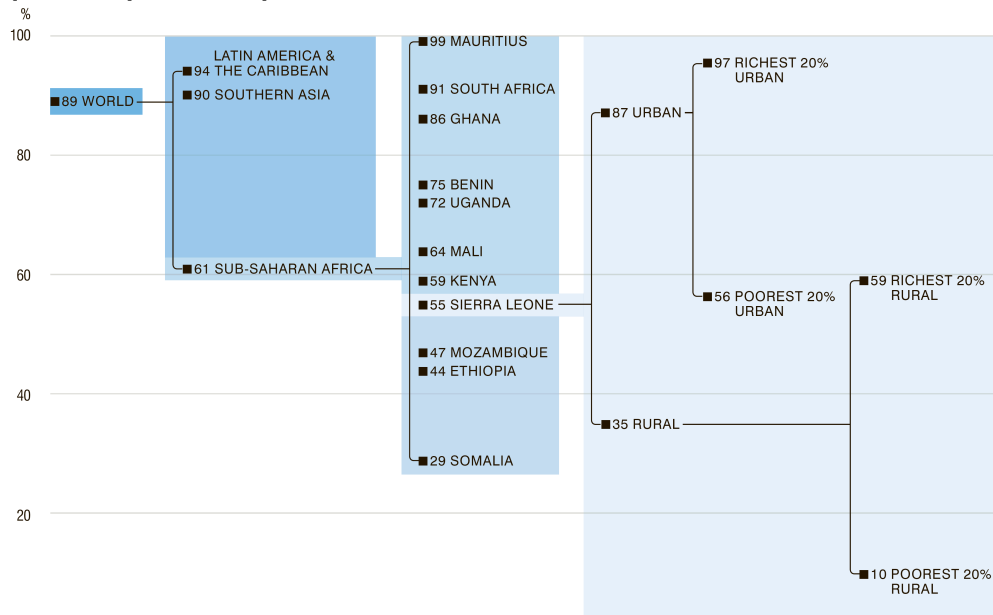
%
100
80
60
40
20

89 WORLD

LATIN AMERICA & 94 THE CARIBBEAN
90 SOUTHERN ASIA
61 SUB-SAHARAN AFRICA

99 MAURITIUS
91 SOUTH AFRICA
86 GHANA
75 BENIN
72 UGANDA
64 MALI
59 KENYA
55 SIERRA LEONE
47 MOZAMBIQUE
44 ETHIOPIA
29 SOMALIA

87 URBAN
35 RURAL

97 RICHEST 20% URBAN
56 POOREST 20% URBAN

59 RICHEST 20% RURAL
10 POOREST 20% RURAL